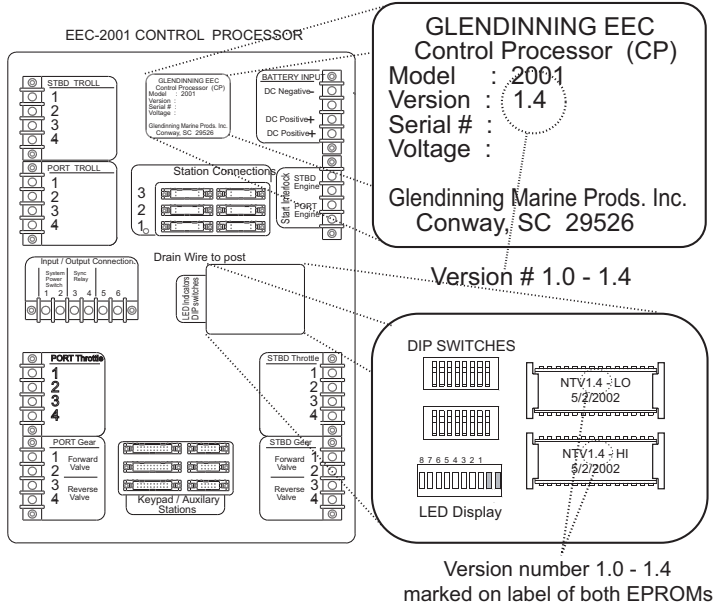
EEC-2001 CONTROL PROCESSOR

GLENDINNING EEC
Control Processor (CP)
Model : 2001
Version : 1.4
Serial # :
Voltage :

Glendinning Marine Prods. Inc.
Conway, SC 29526

Version # 1.0 - 1.4

STBD TROLL
1
2
3
4

GLENDINNING EEC
Control Processor (CP)
Model : 2001
Version :
Serial # :
Voltage :
Glendinning Marine Prods. Inc.
Conway, SC 29526

BATTERY INPUT
DC Negative
DC Positive
DC Positive

PORT TROLL
1
2
3
4

Station Connections
3
2
1

Start Interlock
STBD Engine
PORT Engine

Drain Wire to post

Input / Output Connection
System Power Switch
Sync Relay
1 2 3 4 5 6

LED Indicators
DIP switches

DIP SWITCHES

NTV1.4 - LO
5/2/2002

NTV1.4 - HI
5/2/2002

8 7 6 5 4 3 2 1

LED Display

PORT Throttle
1
2
3
4

STBD Throttle
1
2
3
4

PORT Gear
1 Forward Valve
2
3 Reverse Valve
4

Keypad / Auxilary Stations

STBD Gear
Forward Valve 1
2
Reverse Valve 3
4

Version number 1.0 - 1.4
marked on label of both EPROMs